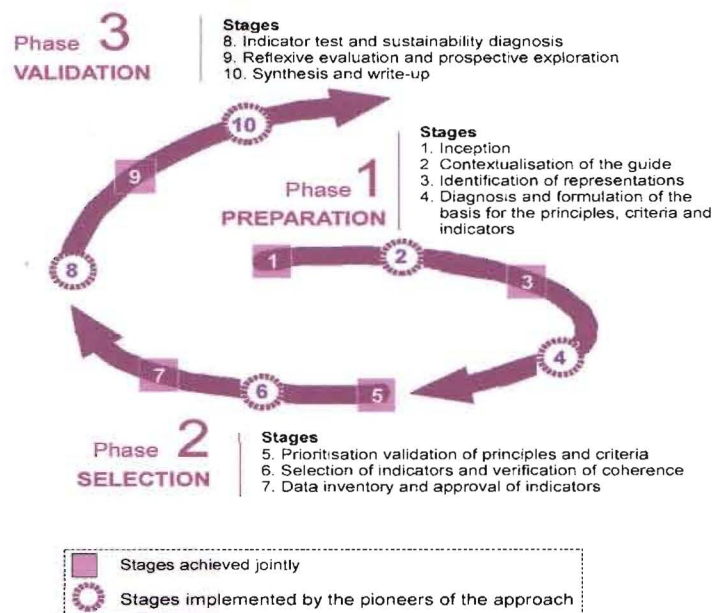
Phase 3
VALIDATION

Stages
8. Indicator test and sustainability diagnosis
9. Reflexive evaluation and prospective exploration
10. Synthesis and write-up

Stages
1. Inception
2 Contextualisation of the guide
3. Identification of representations
4. Diagnosis and formulation of the basis for the principles, criteria and indicators

Phase 1
PREPARATION

10
9
8
1
2
3
4
5
6
7

Phase 2
SELECTION

Stages
5. Prioritisation validation of principles and criteria
6. Selection of indicators and verification of coherence
7. Data inventory and approval of indicators

Stages achieved jointly
Stages implemented by the pioneers of the approach